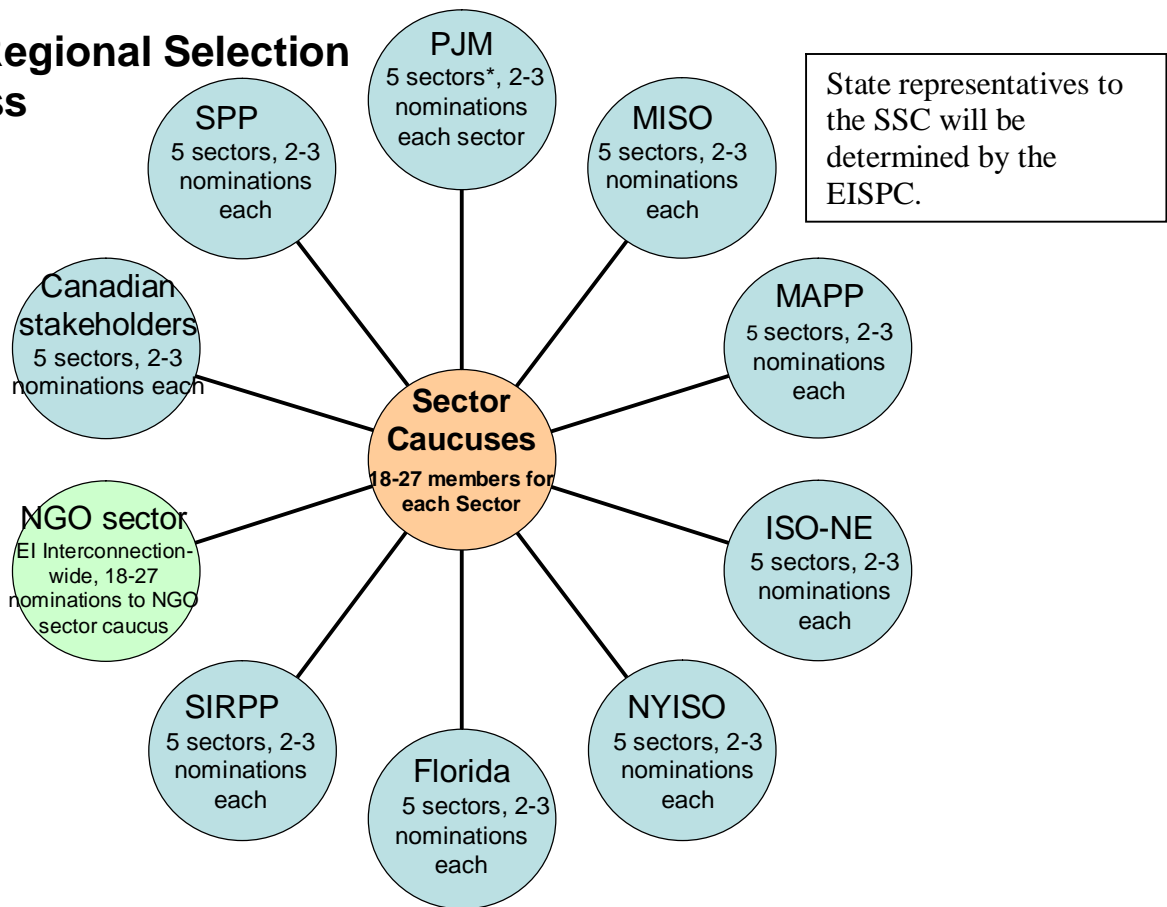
egional Selection
ss

PJM
5 sectors*, 2-3 nominations each sector

State representatives to the SSC will be determined by the EISPC.

SPP
5 sectors, 2-3 nominations each

MISO
5 sectors, 2-3 nominations each

Canadian stakeholders
5 sectors, 2-3 nominations each

MAPP
5 sectors, 2-3 nominations each

Sector Caucuses
18-27 members for each Sector

NGO sector
EI Interconnection-wide, 18-27 nominations to NGO sector caucus

ISO-NE
5 sectors, 2-3 nominations each

SIRPP
5 sectors, 2-3 nominations each

NYISO
5 sectors, 2-3 nominations each

Florida
5 sectors, 2-3 nominations each